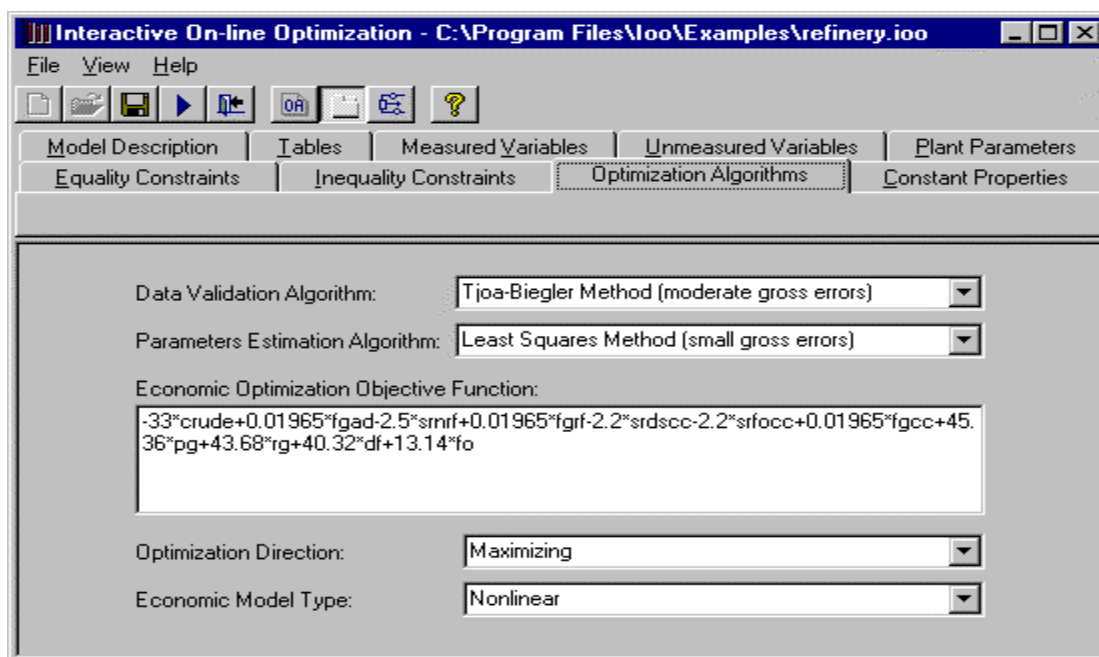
Interactive On-line Optimization - C:\Program Files\Ioo\Examples\refinery.ioo

File View Help

OA

Model Description | Tables | Measured Variables | Unmeasured Variables | Plant Parameters

Equality Constraints | Inequality Constraints | Optimization Algorithms | Constant Properties

Data Validation Algorithm: Tjoa-Biegler Method (moderate gross errors)

Parameters Estimation Algorithm: Least Squares Method (small gross errors)

Economic Optimization Objective Function:

-33*crude+0.01965*fgad-2.5*srnrf+0.01965*fgrf-2.2*srdscc-2.2*srfocc+0.01965*fgcc+45.36*pg+43.68*rg+40.32*df+13.14*fo

Optimization Direction: Maximizing

Economic Model Type: Nonlinear